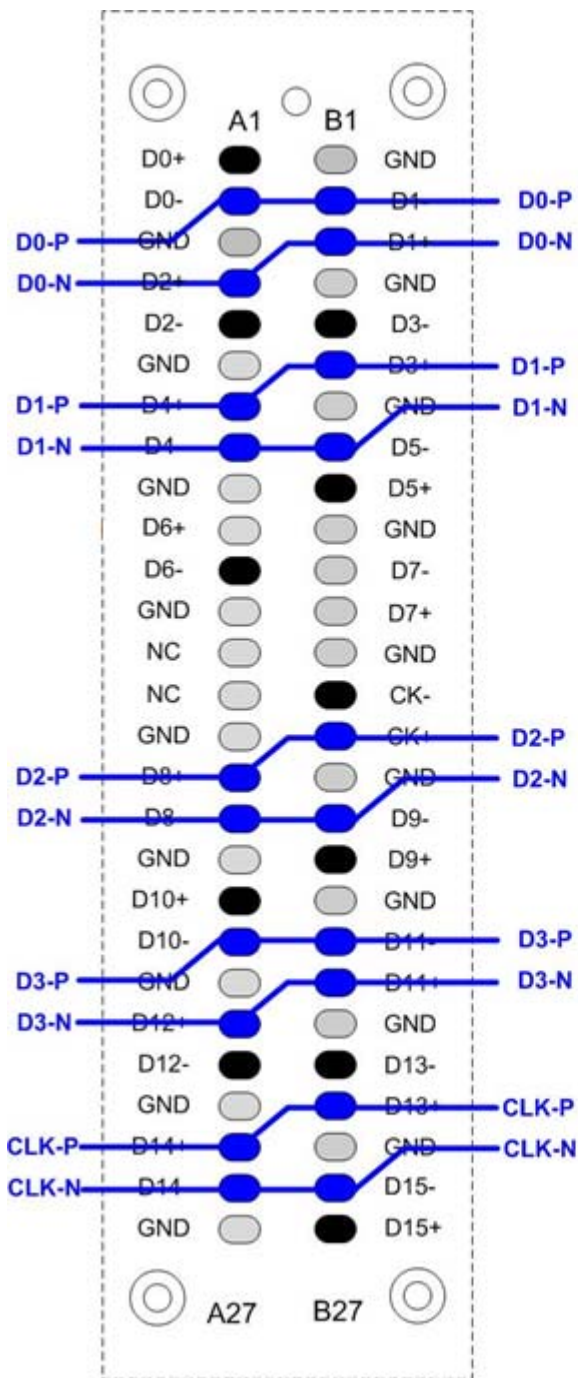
A1 B1

D0+ GND

D0- D1- D0-P

D0-P GND D1+ D0-N

D0-N D2+ GND

D2- D3-

GND D3+ D1-P

D1-P D4+ GND D1-N

D1-N D4 D5-

GND D5+

D6+ GND

D6- D7-

GND D7+

NC GND

NC CK-

GND CK+ D2-P

D2-P D8+ GND D2-N

D2-N D8 D9-

GND D9+

D10+ GND

D10- D11- D3-P

D3-P GND D11+ D3-N

D3-N D12+ GND

D12- D13-

GND D13+ CLK-P

CLK-P D14+ GND CLK-N

CLK-N D14 D15-

GND D15+

A27 B27